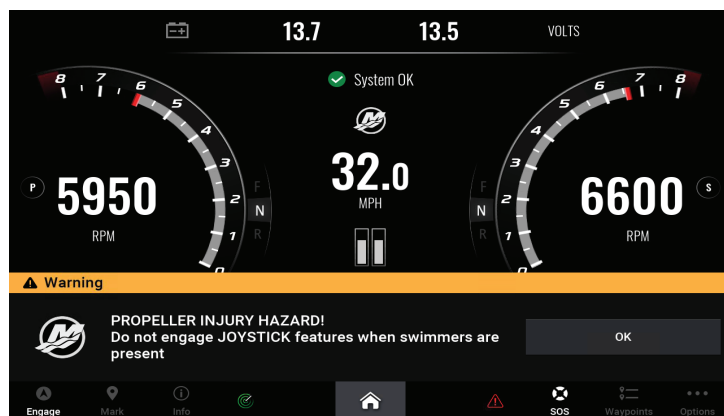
13.7 13.5 VOLTS

8 7 6 5 4 3 2 1 0

P 5950 RPM

F N R

System OK

32.0 MPH

F N R

8 7 6 5 4 3 2 1 0

6600 RPM S

Warning

PROPELLER INJURY HAZARD!
Do not engage JOYSTICK features when swimmers are present

OK

Engage Mark Info SOS Waypoints Options